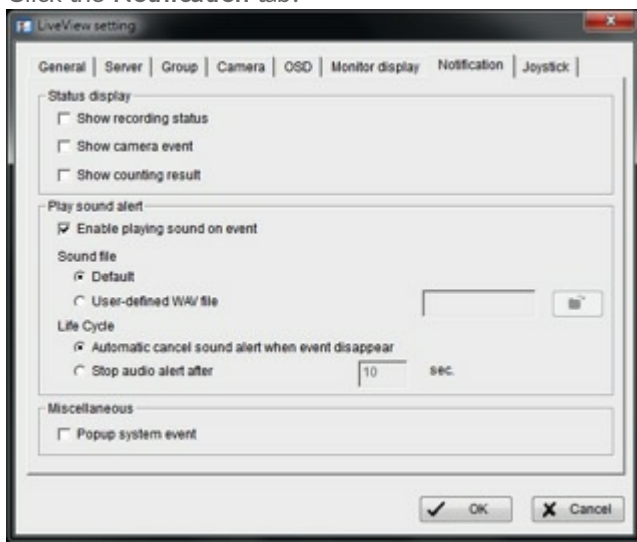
Click the Notification tab.

LiveView setting

General | Server | Group | Camera | OSD | Monitor display | Notification | Joystick

Status display
Show recording status
Show camera event
Show counting result

Play sound alert
Enable playing sound on event
Sound file
Default
User-defined WAV file
Life Cycle
Automatic cancel sound alert when event disappear
Stop audio alert after 10 sec.

Miscellaneous
Popup system event

OK
Cancel